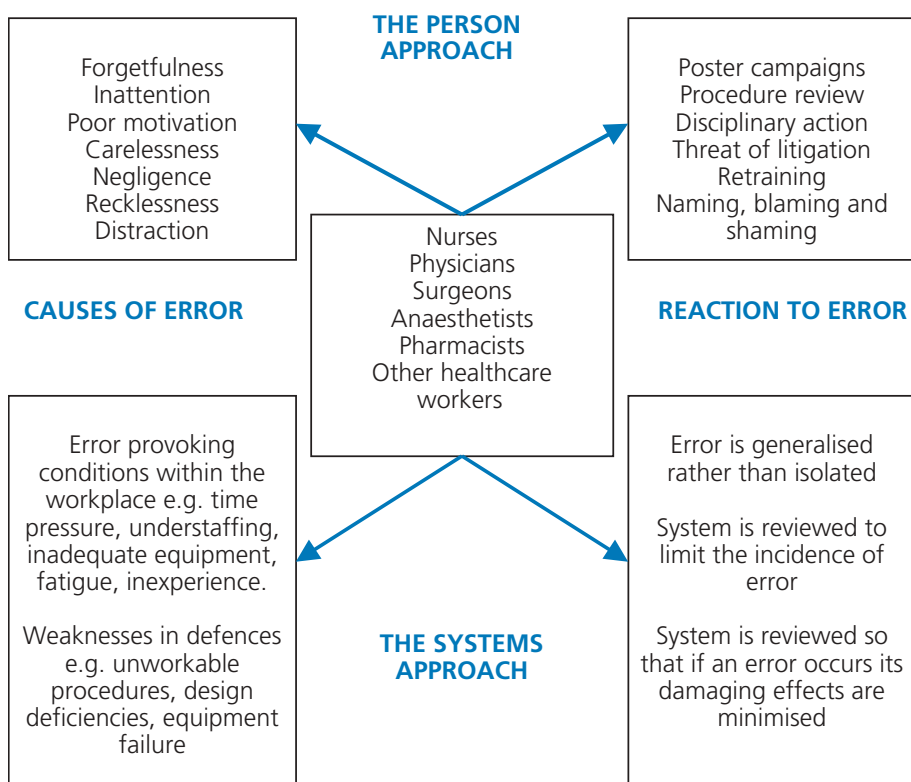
THE PERSON APPROACH

Forgetfulness
Inattention
Poor motivation
Carelessness
Negligence
Recklessness
Distraction

Poster campaigns
Procedure review
Disciplinary action
Threat of litigation
Retraining
Naming, blaming and shaming

CAUSES OF ERROR

Nurses
Physicians
Surgeons
Anaesthetists
Pharmacists
Other healthcare workers

REACTION TO ERROR

Error provoking conditions within the workplace e.g. time pressure, understaffing, inadequate equipment, fatigue, inexperience.

Weaknesses in defences e.g. unworkable procedures, design deficiencies, equipment failure

THE SYSTEMS APPROACH

Error is generalised rather than isolated

System is reviewed to limit the incidence of error

System is reviewed so that if an error occurs its damaging effects are minimised